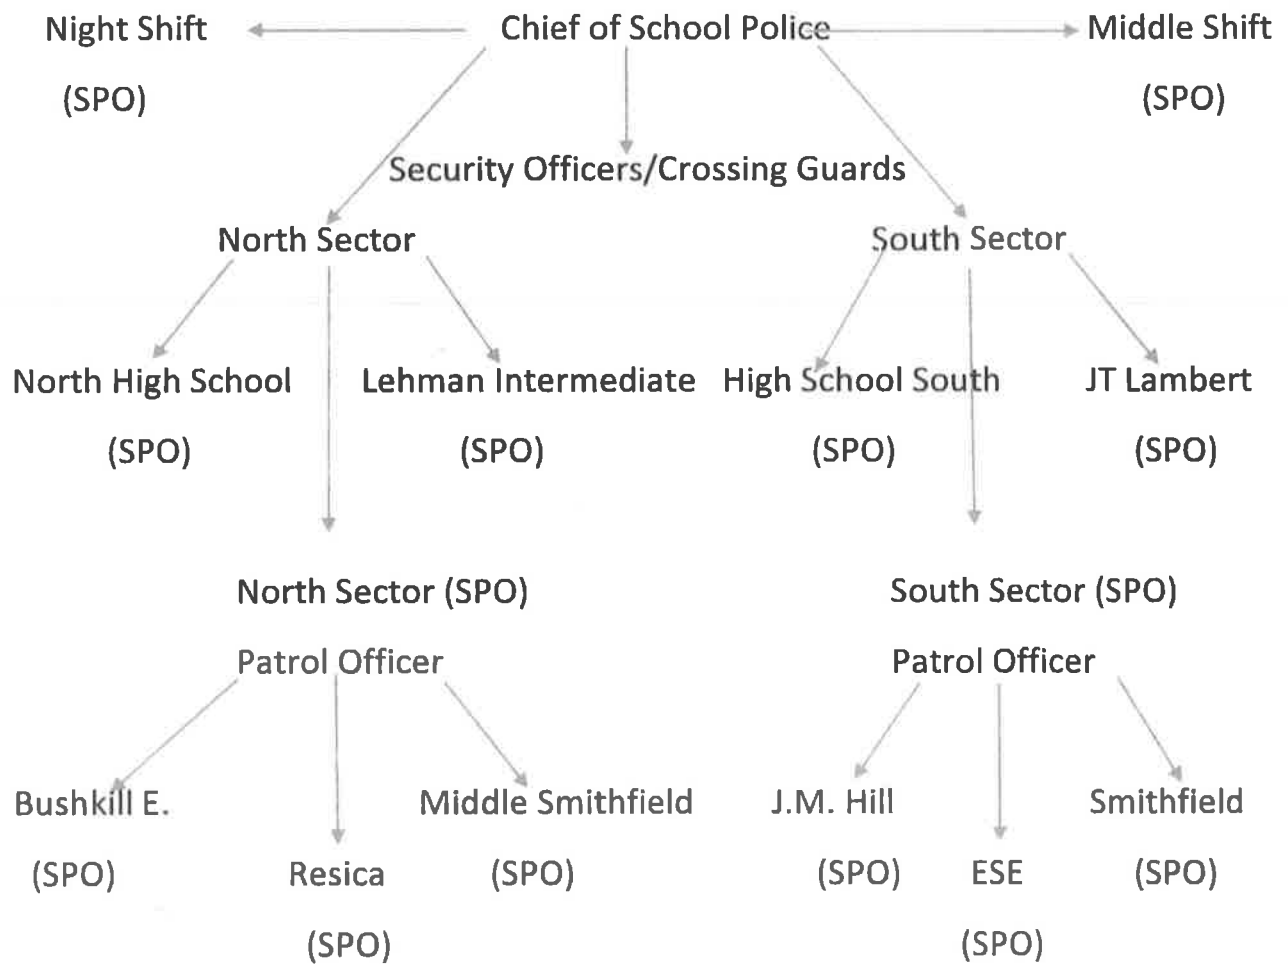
Night Shift

(SPO)

Chief of School Police

Middle Shift

(SPO)

Security Officers/Crossing Guards

North Sector

South Sector

North High School

(SPO)

Lehman Intermediate

(SPO)

High School South

(SPO)

JT Lambert

(SPO)

North Sector (SPO)

Patrol Officer

South Sector (SPO)

Patrol Officer

Bushkill E.

(SPO)

Resica

(SPO)

Middle Smithfield

(SPO)

J.M. Hill

(SPO)

ESE

(SPO)

Smithfield

(SPO)